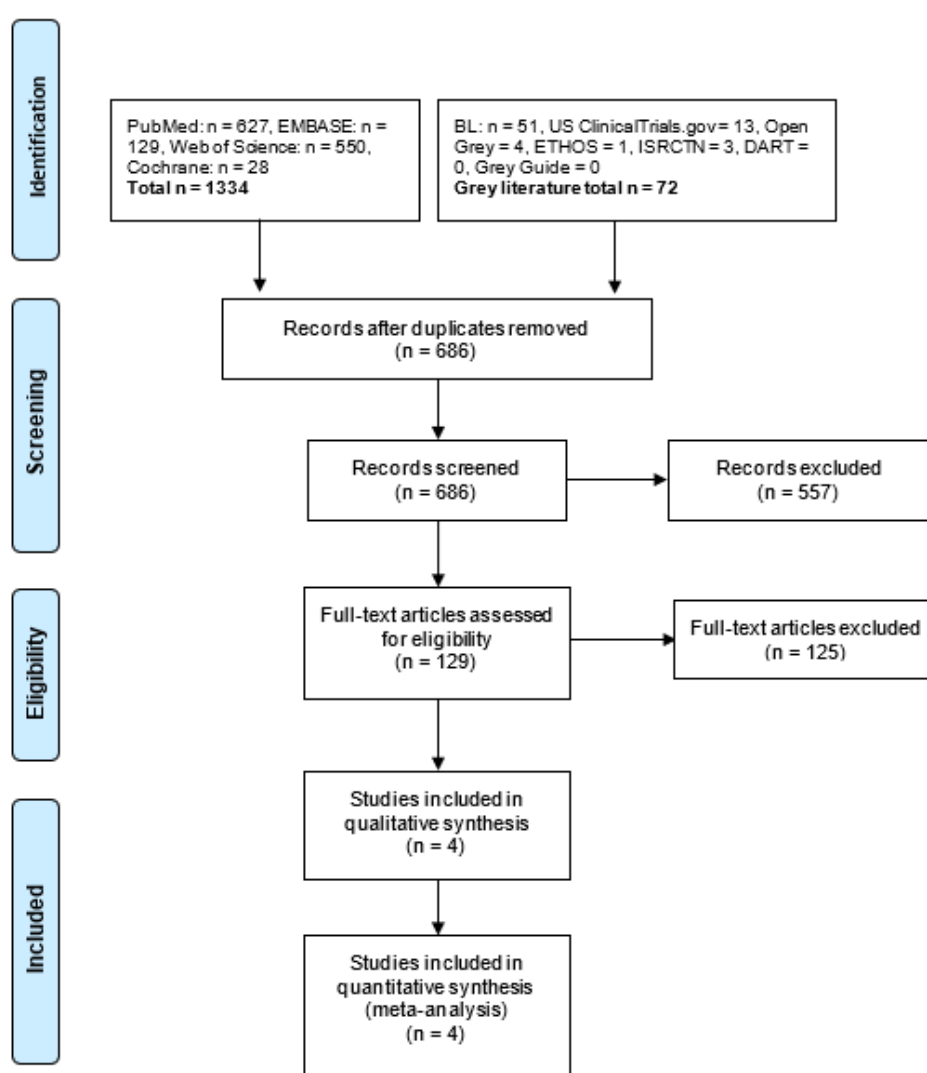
Identification

PubMed: n = 627, EMBASE: n = 129, Web of Science: n = 550, Cochrane: n = 28
**Total n = 1334**

BL: n = 51, US ClinicalTrials.gov= 13, Open Grey = 4, ETHOS = 1, ISRCTN = 3, DART = 0, Grey Guide = 0
**Grey literature total n = 72**

Screening

Records after duplicates removed
(n = 686)

Records screened
(n = 686)

Records excluded
(n = 557)

Eligibility

Full-text articles assessed for eligibility
(n = 129)

Full-text articles excluded
(n = 125)

Included

Studies included in qualitative synthesis
(n = 4)

Studies included in quantitative synthesis
(meta-analysis)
(n = 4)